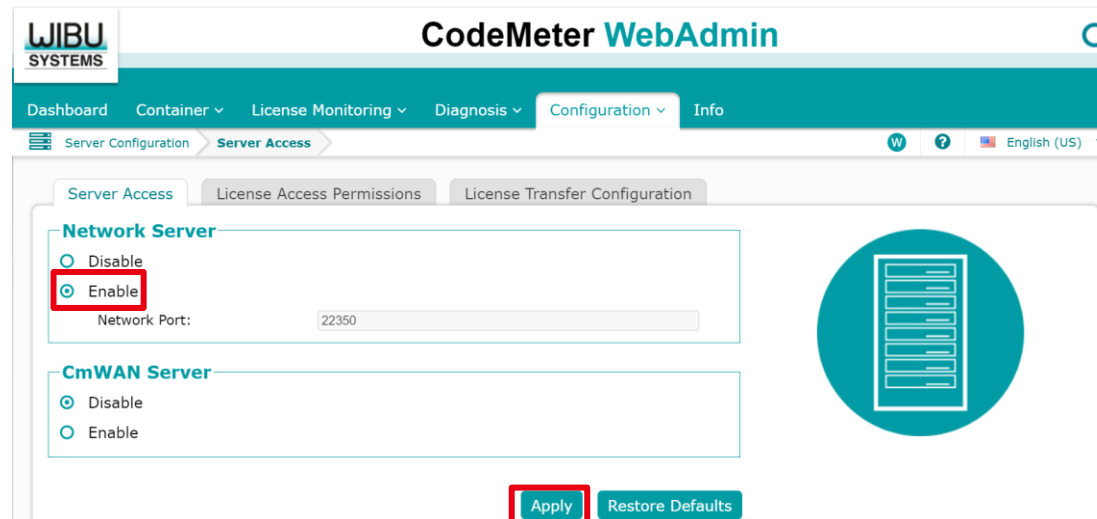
WIBU SYSTEMS

CodeMeter WebAdmin

Dashboard Container License Monitoring Diagnosis Configuration Info

Server Configuration > Server Access

W ? English (US)

Server Access License Access Permissions License Transfer Configuration

Network Server

Disable

Enable

Network Port: 22350

CmWAN Server

Disable

Enable

Apply Restore Defaults